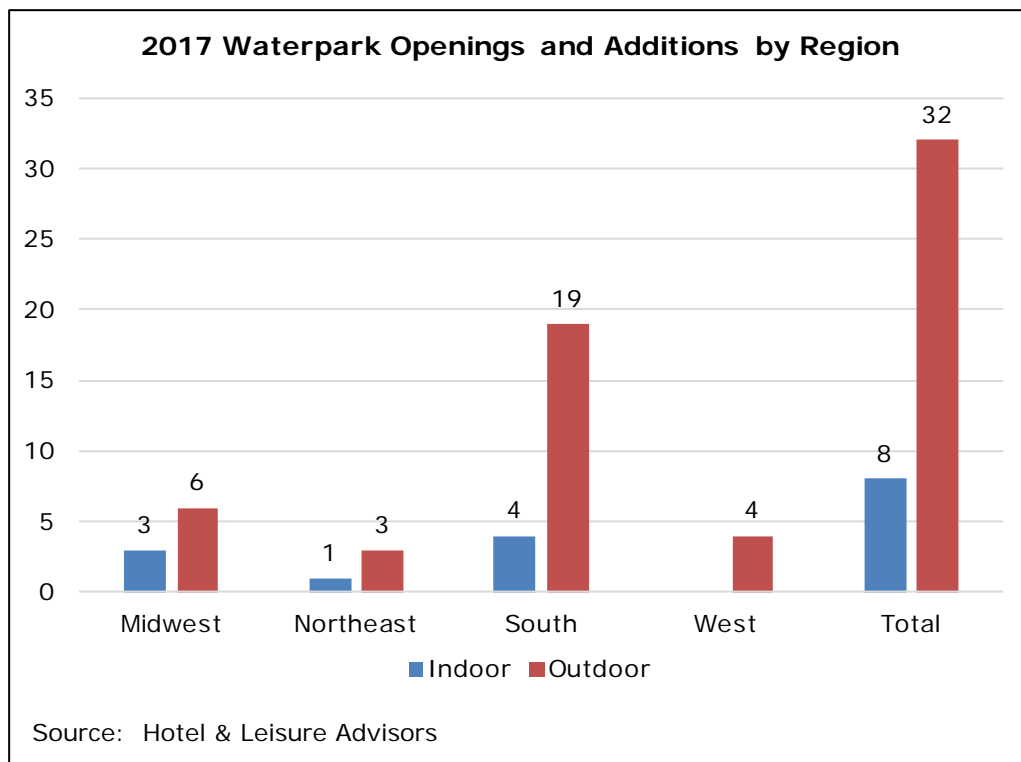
2017 Waterpark Openings and Additions by Region

| Region | Indoor | Outdoor |
|---|---|---|
| Midwest | 3 | 6 |
| Northeast | 1 | 3 |
| South | 4 | 19 |
| West | | 4 |
| Total | 8 | 32 |

35
30
25
20
15
10
5
0

Indoor Outdoor

Source: Hotel & Leisure Advisors